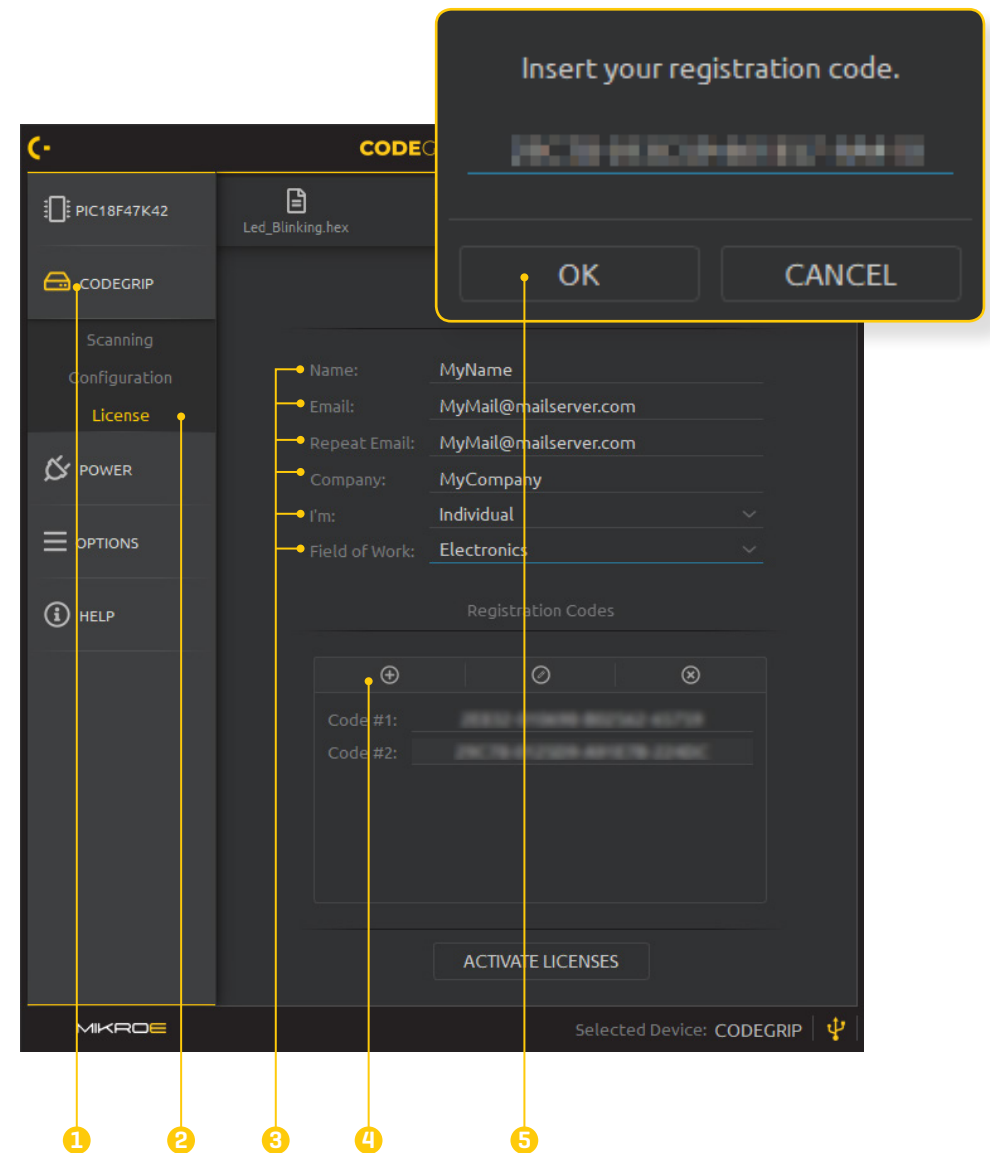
Insert your registration code.

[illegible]

OK

CANCEL

CODEG

PIC18F47K42

Led_Blinking.hex

CODEGRIP

Scanning

Configuration

License

POWER

OPTIONS

HELP

Name: MyName

Email: MyMail@mailserver.com

Repeat Email: MyMail@mailserver.com

Company: MyCompany

I'm: Individual

Field of Work: Electronics

Registration Codes

Code #1: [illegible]

Code #2: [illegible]

ACTIVATE LICENSES

MIKROE

Selected Device: CODEGRIP

1

2

3

4

5